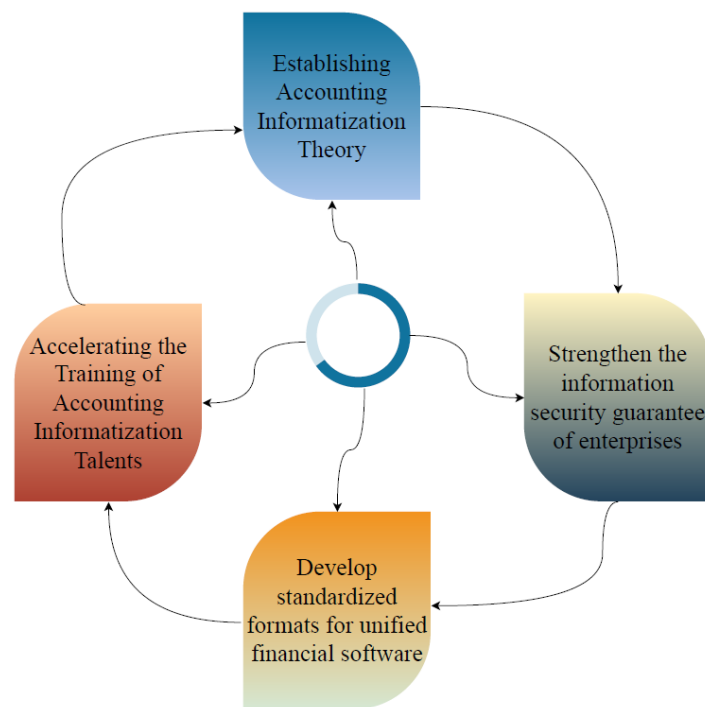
Establishing Accounting Informatization Theory

Strengthen the information security guarantee of enterprises

Develop standardized formats for unified financial software

Accelerating the Training of Accounting Informatization Talents